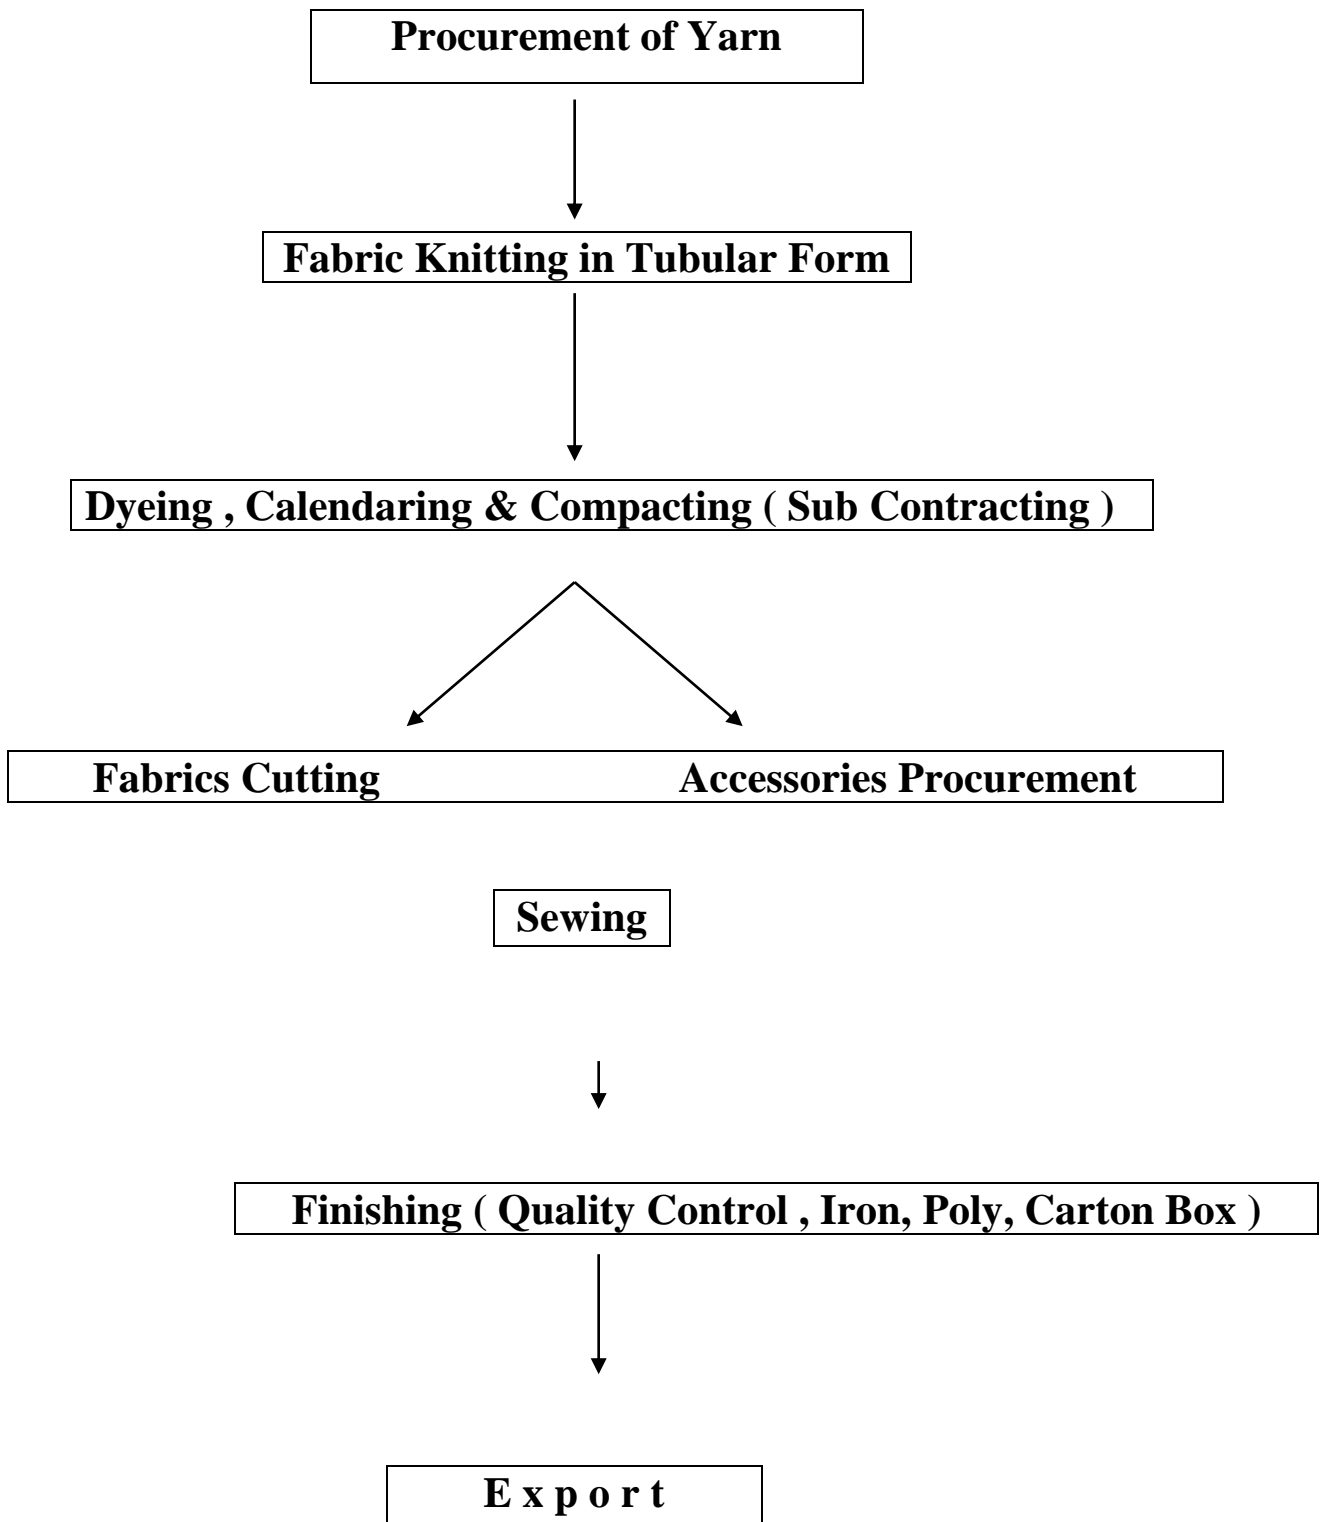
Procurement of Yarn

Fabric Knitting in Tubular Form

Dyeing , Calendaring & Compacting ( Sub Contracting )

Fabrics Cutting

Accessories Procurement

Sewing

Finishing ( Quality Control , Iron, Poly, Carton Box )

E x p o r t